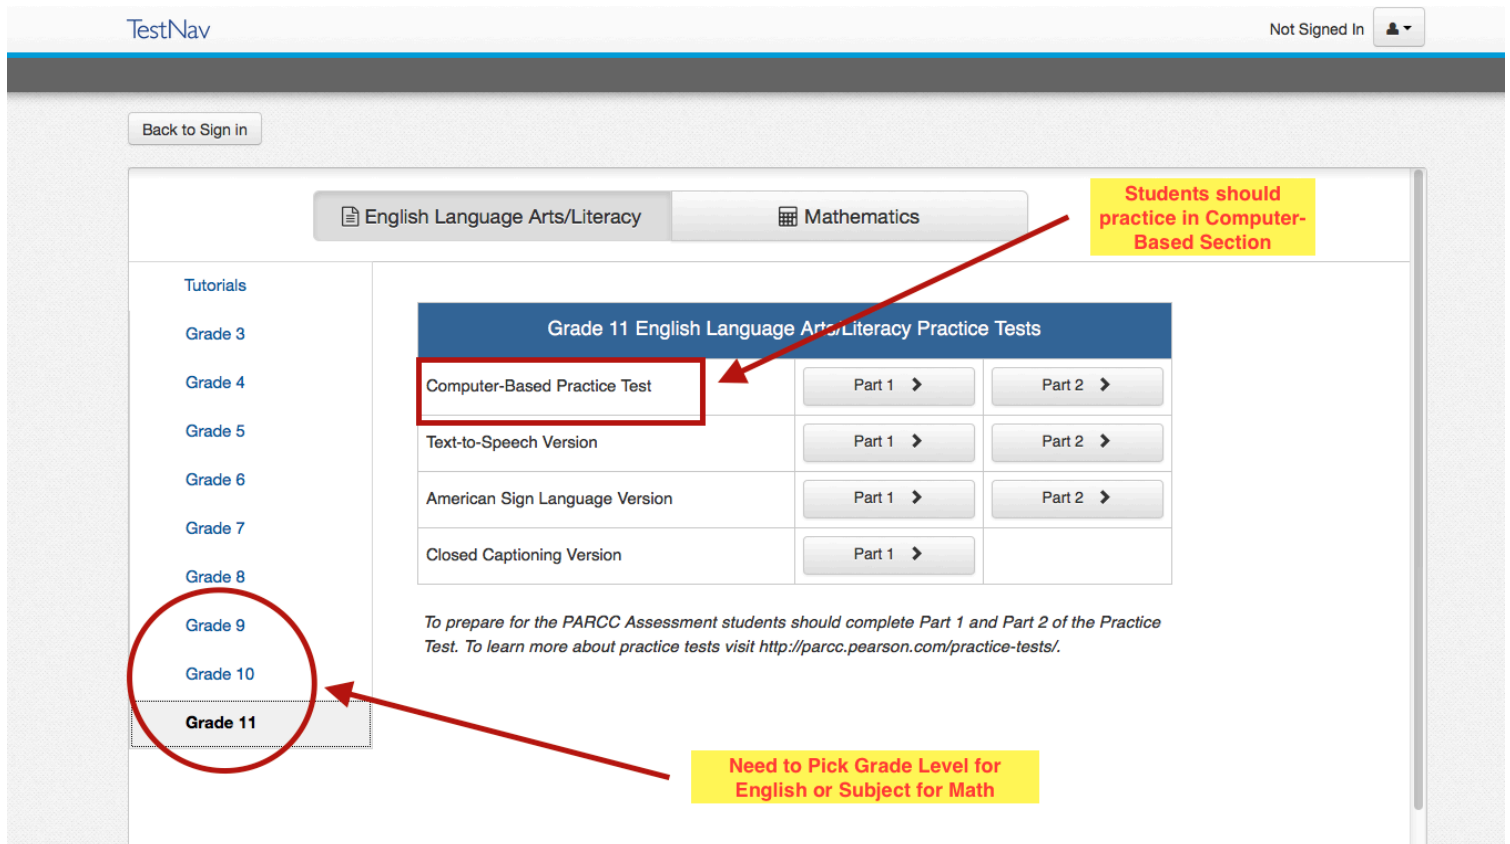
TestNav

Not Signed In

Back to Sign in

English Language Arts/Literacy

Mathematics

Students should practice in Computer-Based Section

Tutorials
Grade 3
Grade 4
Grade 5
Grade 6
Grade 7
Grade 8
Grade 9
Grade 10
Grade 11

Grade 11 English Language Arts/Literacy Practice Tests

| | | |
|---|---|---|
| Computer-Based Practice Test | Part 1 | Part 2 |
| Text-to-Speech Version | Part 1 | Part 2 |
| American Sign Language Version | Part 1 | Part 2 |
| Closed Captioning Version | Part 1 | |

To prepare for the PARCC Assessment students should complete Part 1 and Part 2 of the Practice Test. To learn more about practice tests visit http://parcc.pearson.com/practice-tests/.

Need to Pick Grade Level for English or Subject for Math